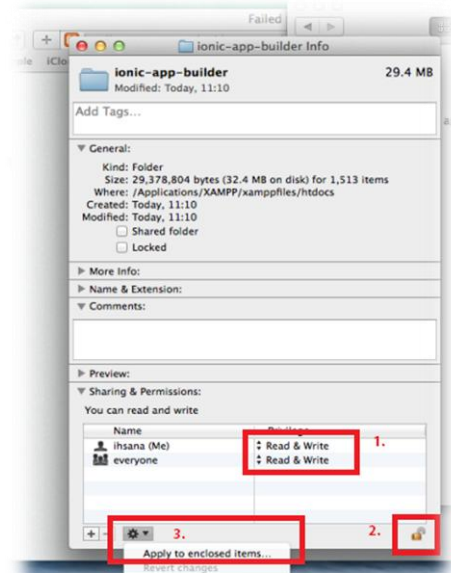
Failed

ionic-app-builder Info

ionic-app-builder
Modified: Today, 11:10

29.4 MB

Add Tags...

General:
Kind: Folder
Size: 29,378,804 bytes (32.4 MB on disk) for 1,513 items
Where: /Applications/XAMPP/xamppfiles/htdocs
Created: Today, 11:10
Modified: Today, 11:10
Shared folder
Locked

More Info:
Name & Extension:
Comments:

Preview:
Sharing & Permissions:
You can read and write

| Name | Privilege |
|---|---|
| ihsana (Me) | Read & Write |
| everyone | Read & Write |

1.

2.

3.

Apply to enclosed items...
Revert changes